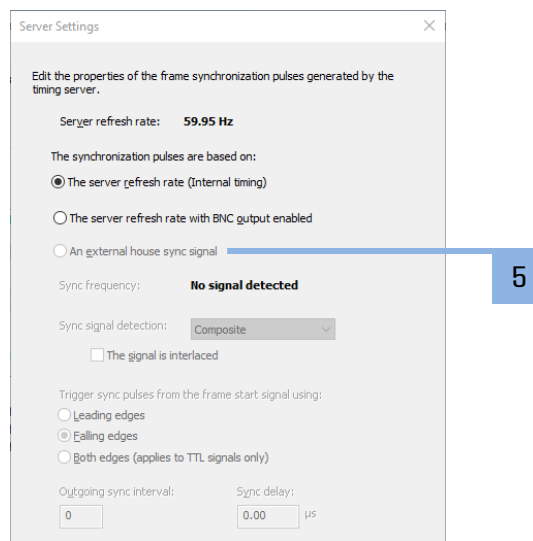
Server Settings

Edit the properties of the frame synchronization pulses generated by the timing server.

Server refresh rate: 59.95 Hz

The synchronization pulses are based on:

The server refresh rate (Internal timing)

The server refresh rate with BNC output enabled

An external house sync signal

5

Sync frequency: No signal detected

Sync signal detection: Composite

The signal is interlaced

Trigger sync pulses from the frame start signal using:

Leading edges

Falling edges

Both edges (applies to TTL signals only)

Outgoing sync interval: 0

Sync delay: 0.00 µs